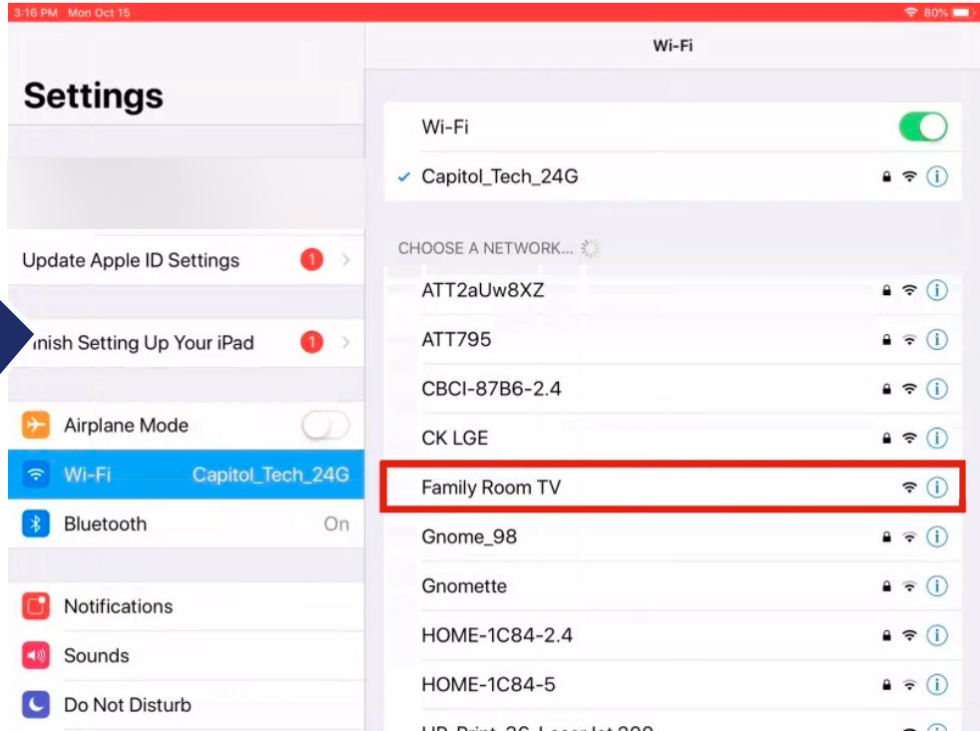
3:16 PM Mon Oct 15

80%

Settings

Update Apple ID Settings 1

inish Setting Up Your iPad 1

Airplane Mode

Wi-Fi Capitol_Tech_24G

Bluetooth On

Notifications

Sounds

Do Not Disturb

Wi-Fi

Wi-Fi

Capitol_Tech_24G

CHOOSE A NETWORK...

ATT2aUw8XZ

ATT795

CBCI-87B6-2.4

CK LGE

Family Room TV

Gnome_98

Gnomette

HOME-1C84-2.4

HOME-1C84-5

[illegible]